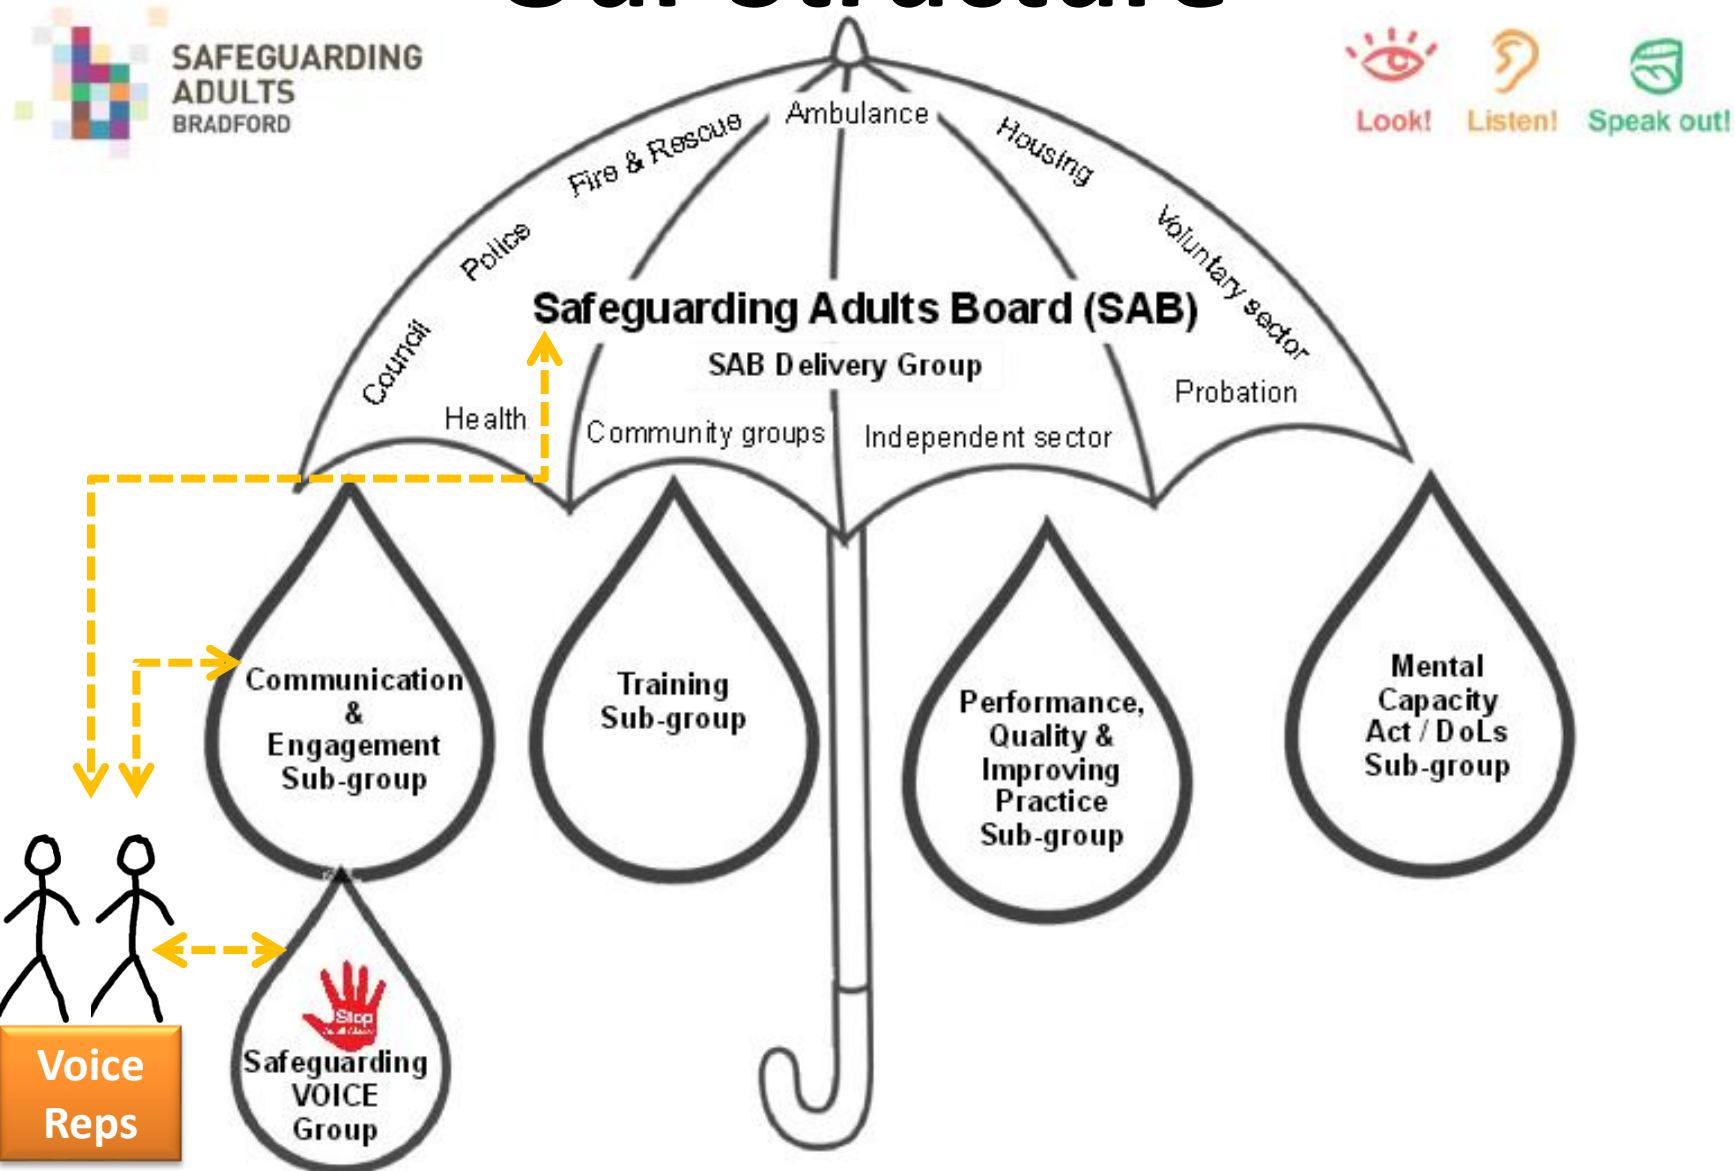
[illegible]

SAFEGUARDING ADULTS BRADFORD

Look! Listen! Speak out!

Council
Police
Fire & Rescue
Ambulance
Housing
Voluntary sector

Safeguarding Adults Board (SAB)

SAB Delivery Group

Health
Community groups
Independent sector
Probation

Communication & Engagement Sub-group

Training Sub-group

Performance, Quality & Improving Practice Sub-group

Mental Capacity Act / DoLs Sub-group

Stop

Safeguarding VOICE Group

Voice Reps